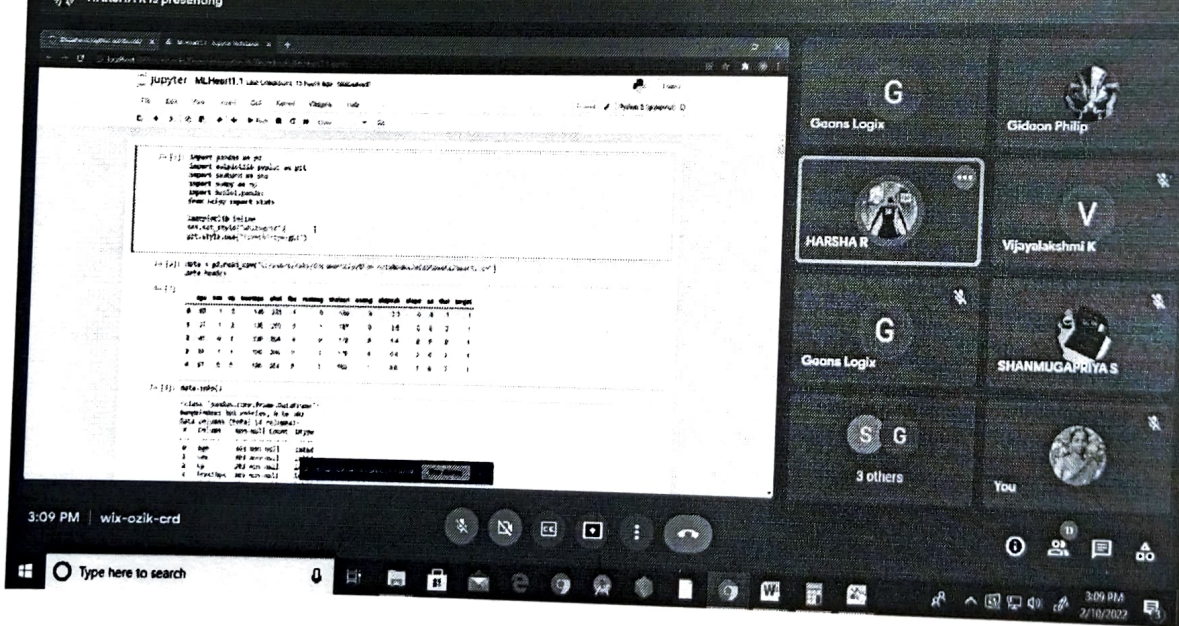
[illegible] is presenting

jupyter MLHeart1.1 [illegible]

File Edit View Insert Cell Kernel Widgets Help

Python 3 (ipykernel)

In [1]: import pandas as pd
import matplotlib.pyplot as plt
import seaborn as sns
import numpy as np
import hvplot.pandas
from scipy import stats

%matplotlib inline
sns.set_style("whitegrid")
plt.style.use("fivethirtyeight")

In [2]: data = pd.read_csv("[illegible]")
data.head()

Out[2]:

| | age | sex | cp | trestbps | chol | fbs | restecg | thalach | exang | oldpeak | slope | ca | thal | target |
|---|---|---|---|---|---|---|---|---|---|---|---|---|---|---|
| 0 | 63 | 1 | 3 | 145 | 233 | 1 | 0 | 150 | 0 | 2.3 | 0 | 0 | 1 | 1 |
| 1 | 37 | 1 | 2 | 130 | 250 | 0 | 1 | 187 | 0 | 3.5 | 0 | 0 | 2 | 1 |
| 2 | 41 | 0 | 1 | 130 | 204 | 0 | 0 | 172 | 0 | 1.4 | 2 | 0 | 2 | 1 |
| 3 | 56 | 1 | 1 | 120 | 236 | 0 | 1 | 178 | 0 | 0.8 | 2 | 0 | 2 | 1 |
| 4 | 57 | 0 | 0 | 120 | 354 | 0 | 1 | 163 | 1 | 0.6 | 2 | 0 | 2 | 1 |

In [3]: data.info()

<class 'pandas.core.frame.DataFrame'>
RangeIndex: 303 entries, 0 to 302
Data columns (total 14 columns):
# Column Non-Null Count Dtype
0 age 303 non-null int64
1 sex 303 non-null int64
2 cp 303 non-null int64
3 trestbps 303 non-null int64

G
Geons Logix

Gideon Philip

HARSHA R

V
Vijayalakshmi K

G
Geons Logix

SHANMUGAPRIYA S

S G
3 others

You

3:09 PM | wix-ozik-crd

11

Type here to search

3:09 PM
2/10/2022